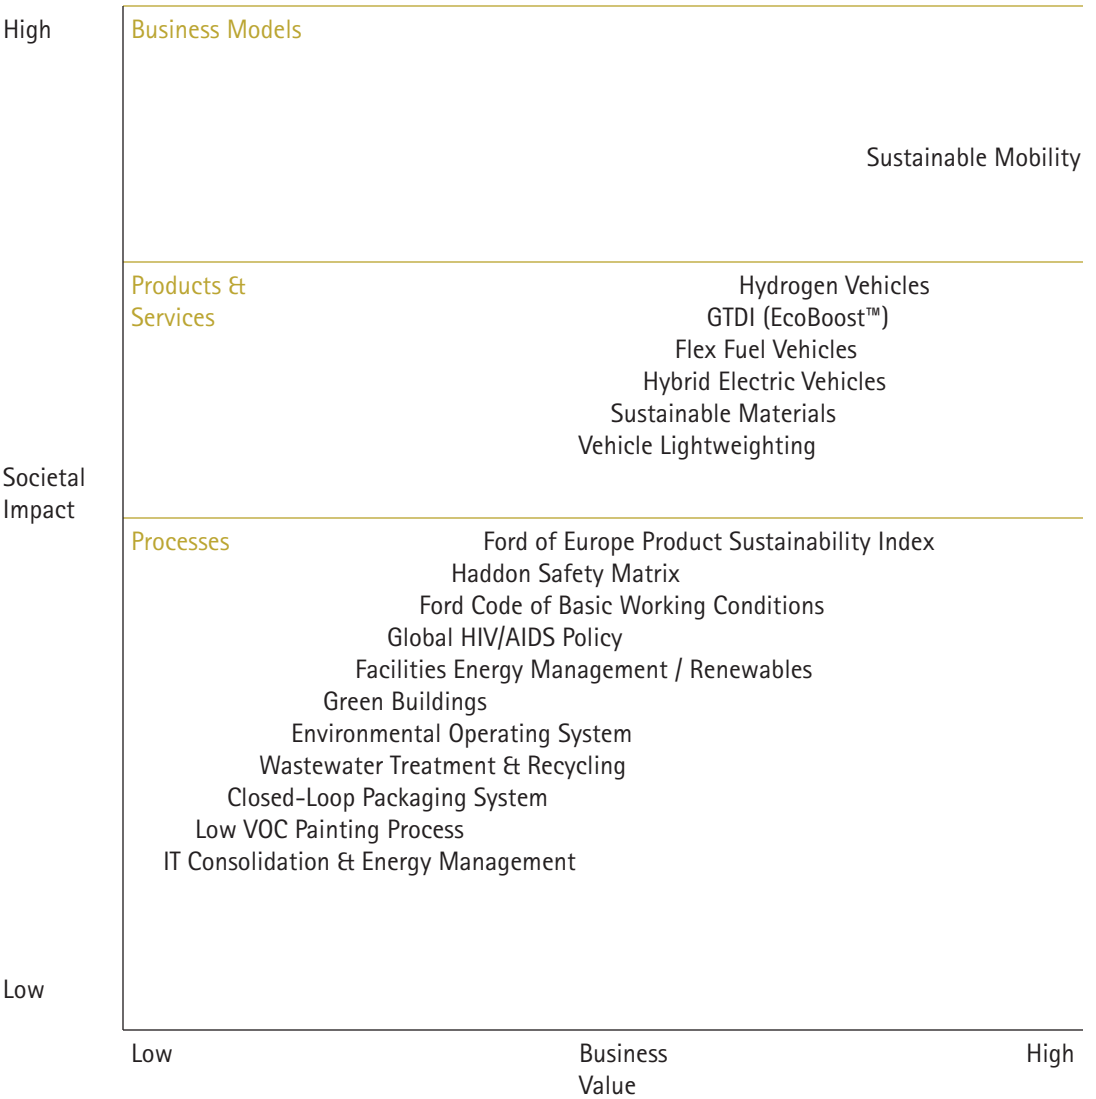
High

Business Models

Sustainable Mobility

Products & Services

Hydrogen Vehicles
GTDI (EcoBoost™)
Flex Fuel Vehicles
Hybrid Electric Vehicles
Sustainable Materials
Vehicle Lightweighting

Societal Impact

Processes

Ford of Europe Product Sustainability Index
Haddon Safety Matrix
Ford Code of Basic Working Conditions
Global HIV/AIDS Policy
Facilities Energy Management / Renewables
Green Buildings
Environmental Operating System
Wastewater Treatment & Recycling
Closed-Loop Packaging System
Low VOC Painting Process
IT Consolidation & Energy Management

Low

Low

Business Value

High